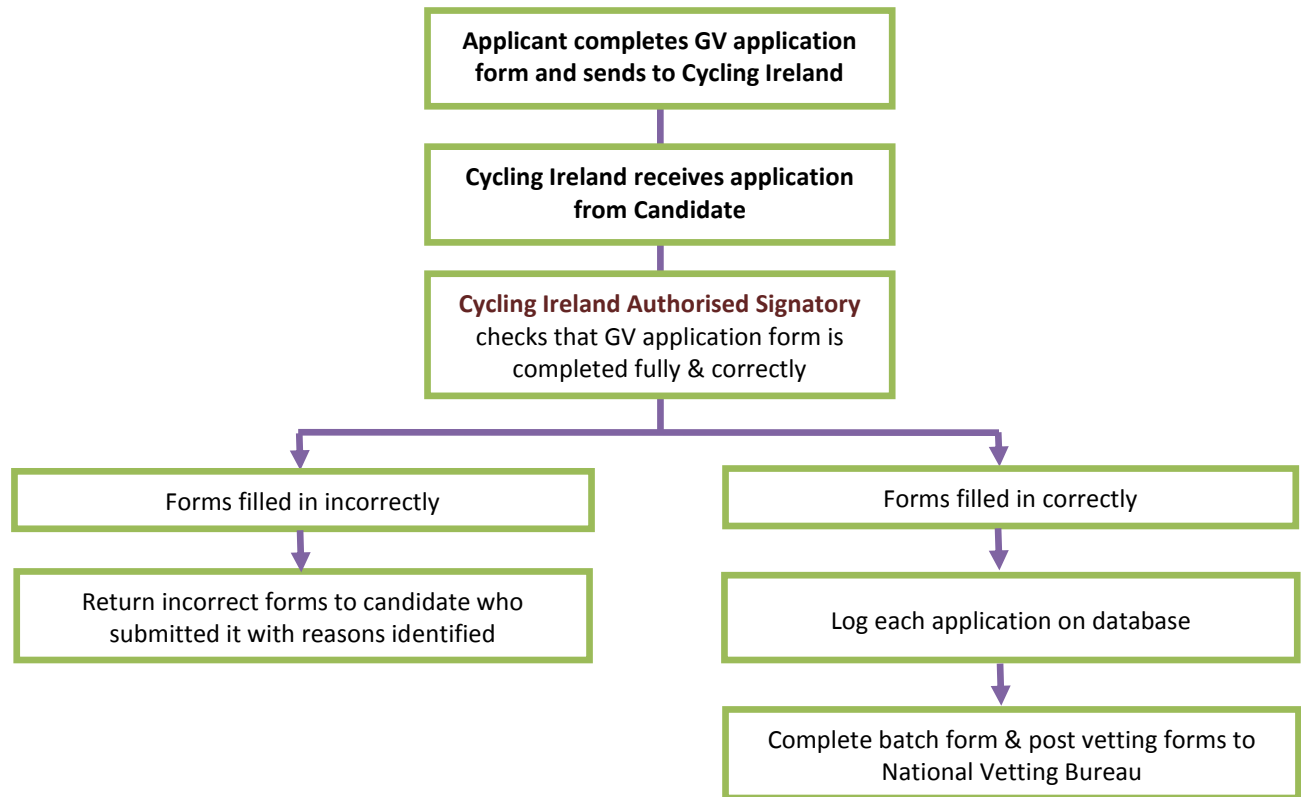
Applicant completes GV application form and sends to Cycling Ireland

Cycling Ireland receives application from Candidate

Cycling Ireland Authorised Signatory checks that GV application form is completed fully & correctly

Forms filled in incorrectly

Return incorrect forms to candidate who submitted it with reasons identified

Forms filled in correctly

Log each application on database

Complete batch form & post vetting forms to National Vetting Bureau